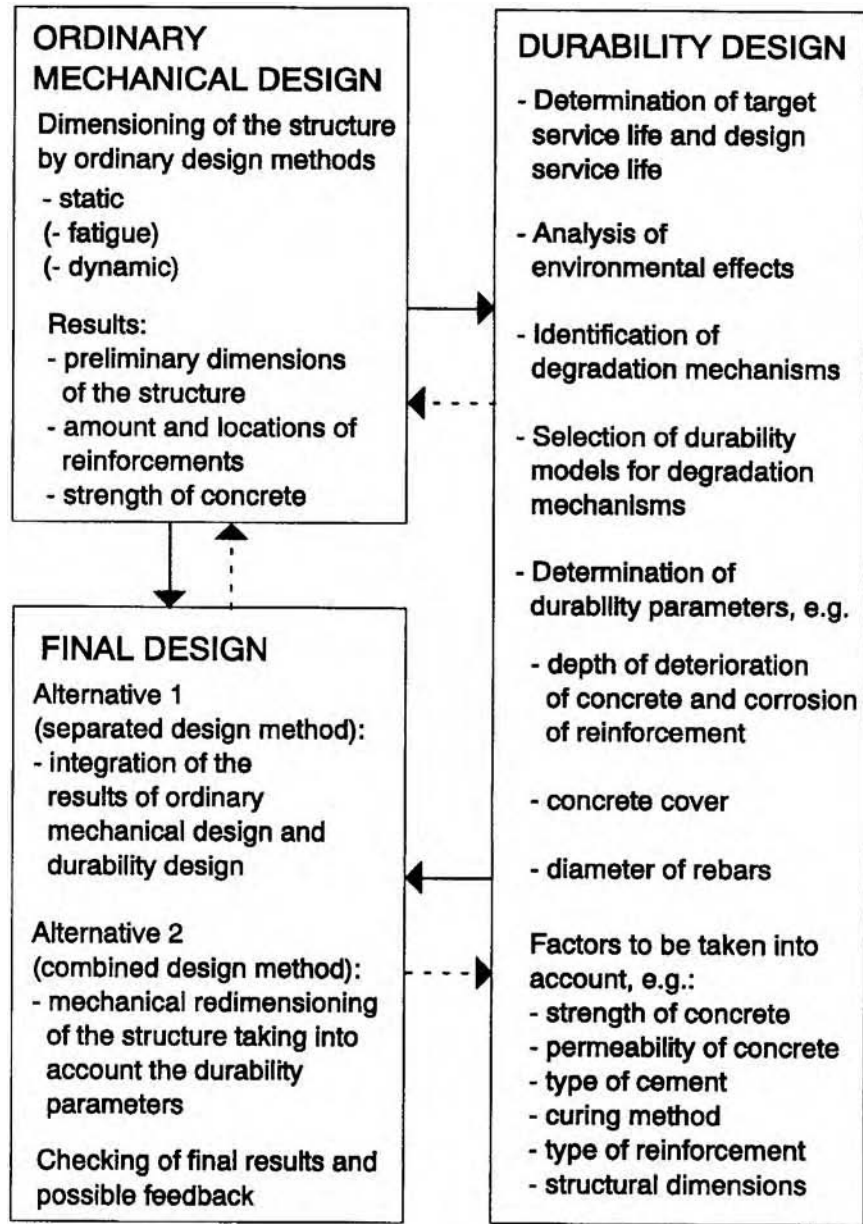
ORDINARY MECHANICAL DESIGN

Dimensioning of the structure by ordinary design methods
- static
(- fatigue)
(- dynamic)

Results:
- preliminary dimensions of the structure
- amount and locations of reinforcements
- strength of concrete

FINAL DESIGN

Alternative 1
(separated design method):
- integration of the results of ordinary mechanical design and durability design

Alternative 2
(combined design method):
- mechanical redimensioning of the structure taking into account the durability parameters

Checking of final results and possible feedback

DURABILITY DESIGN

- Determination of target service life and design service life

- Analysis of environmental effects

- Identification of degradation mechanisms

- Selection of durability models for degradation mechanisms

- Determination of durability parameters, e.g.

- depth of deterioration of concrete and corrosion of reinforcement

- concrete cover

- diameter of rebars

Factors to be taken into account, e.g.:
- strength of concrete
- permeability of concrete
- type of cement
- curing method
- type of reinforcement
- structural dimensions